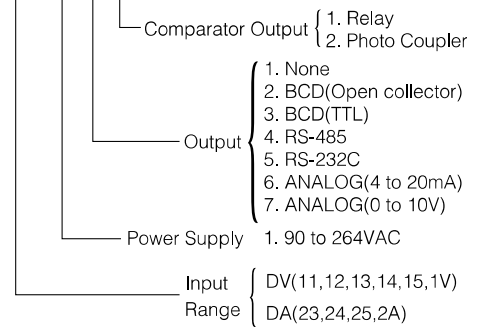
Comparator Output 1. Relay
2. Photo Coupler

Output 1. None
2. BCD(Open collector)
3. BCD(TTL)
4. RS-485
5. RS-232C
6. ANALOG(4 to 20mA)
7. ANALOG(0 to 10V)

Power Supply 1. 90 to 264VAC

Input Range DV(11,12,13,14,15,1V)
DA(23,24,25,2A)